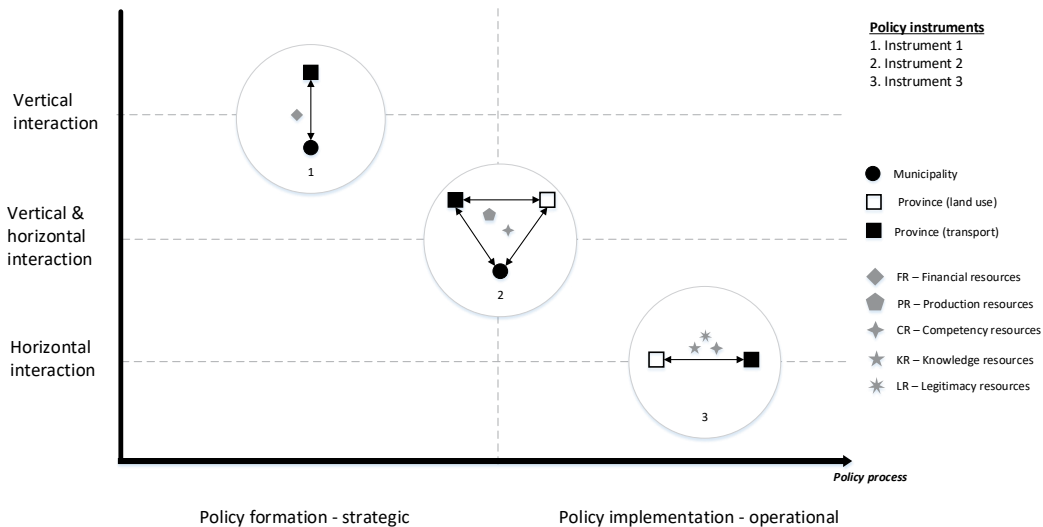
Policy instruments
1. Instrument 1
2. Instrument 2
3. Instrument 3

Vertical interaction

Vertical & horizontal interaction

Horizontal interaction

1

2

3

Municipality

Province (land use)

Province (transport)

FR – Financial resources

PR – Production resources

CR – Competency resources

KR – Knowledge resources

LR – Legitimacy resources

Policy process

Policy formation - strategic

Policy implementation - operational